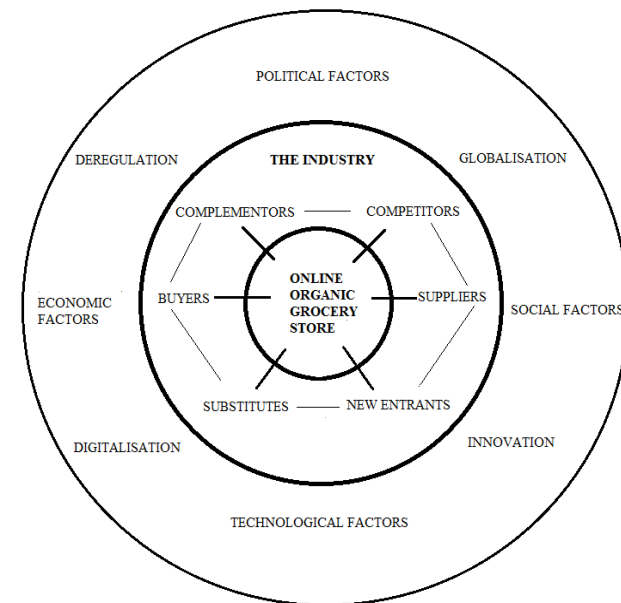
POLITICAL FACTORS

DEREGULATION

THE INDUSTRY

GLOBALISATION

COMPLEMENTORS

COMPETITORS

ECONOMIC FACTORS

BUYERS

ONLINE ORGANIC GROCERY STORE

SUPPLIERS

SOCIAL FACTORS

SUBSTITUTES

NEW ENTRANTS

DIGITALISATION

INNOVATION

TECHNOLOGICAL FACTORS